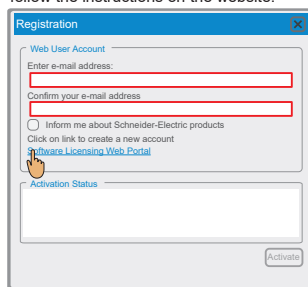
follow the instructions on the website.

Registration

Web User Account

Enter e-mail address:

Confirm your e-mail address

Inform me about Schneider-Electric products

Click on link to create a new account

Software Licensing Web Portal

Activation Status

Activate